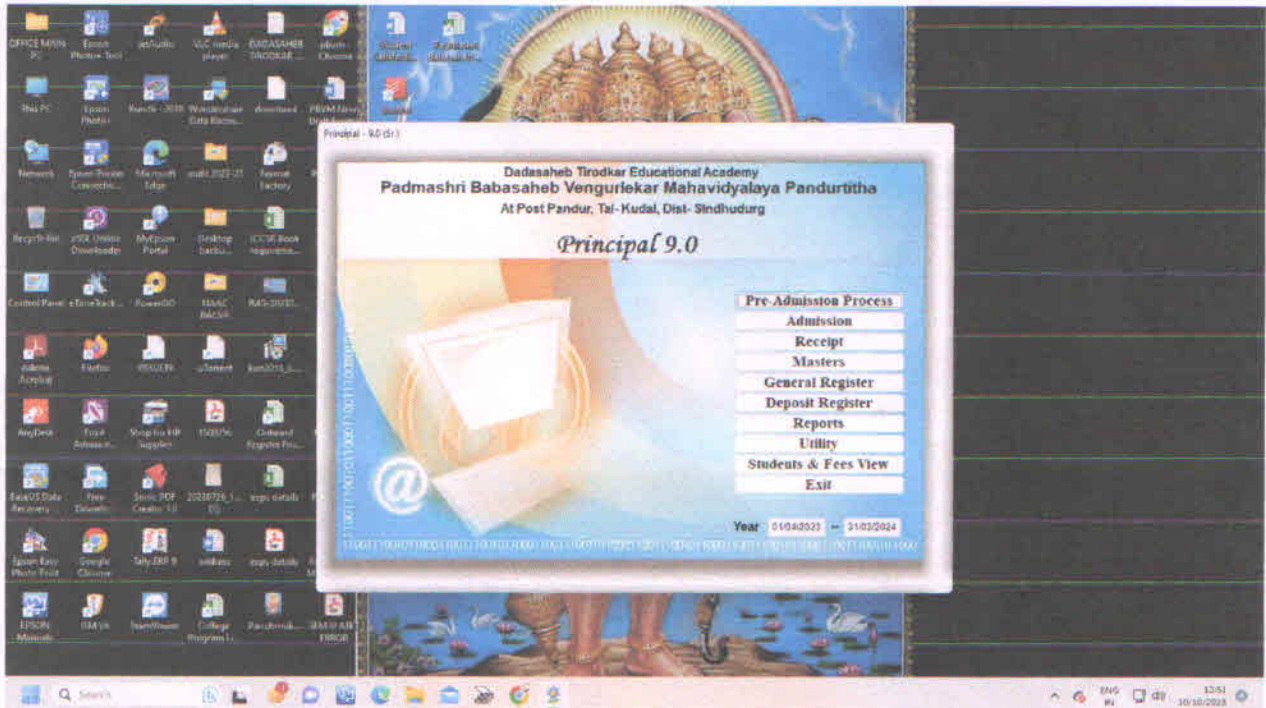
OFFICE MAIN PC
Epson Photo+ Tool
jetAudio
VLC media player
DADASAHEB TIRODKAR ...
Chrome

This PC
Epson Photo+
Kundli - 2016
Wondershare Data Recov...
download

Network
Epson Printer Connectio...
Microsoft Edge
audit 2022-23
Format Factory

Recycle Bin
aSC Online Downloader
MyEpson Portal
Desktop backu...
ICCSE Book ...

Control Panel
eTimeTrack ...
PowerISO
NAAC BACSR
RAS-2023...

Adobe Acrobat
Firefox
RESULTS
uTorrent

AnyDesk
Foxit Advance...
Shop for HP Supplies
IS0056
Outward Register Pro...

EaseUS Data Recovery
New Drivers
Soda PDF Creator 10
20230726_1...
mpsc details

Epson Easy Photo Print
Google Chrome
Tally.ERP 9
uniform
mpsc details

EPSON Manuals
ISM V6
TeamViewer
College Program L...
Panchang...
ISM ERROR

Principal - 9.0 (d.r.)

Dadasaheb Tirodkar Educational Academy
Padmashri Babasaheb Vengurlekar Mahavidyalaya Pandurtitha
At Post Pandur, Tal- Kudal, Dist- Sindhudurg

Principal 9.0

Pre-Admisston Process
Admission
Receipt
Masters
General Register
Deposit Register
Reports
Utility
Students & Fees View
Exit

Year 01/04/2023 -- 31/03/2024

Search
ENG IN
12:51
10/10/2023